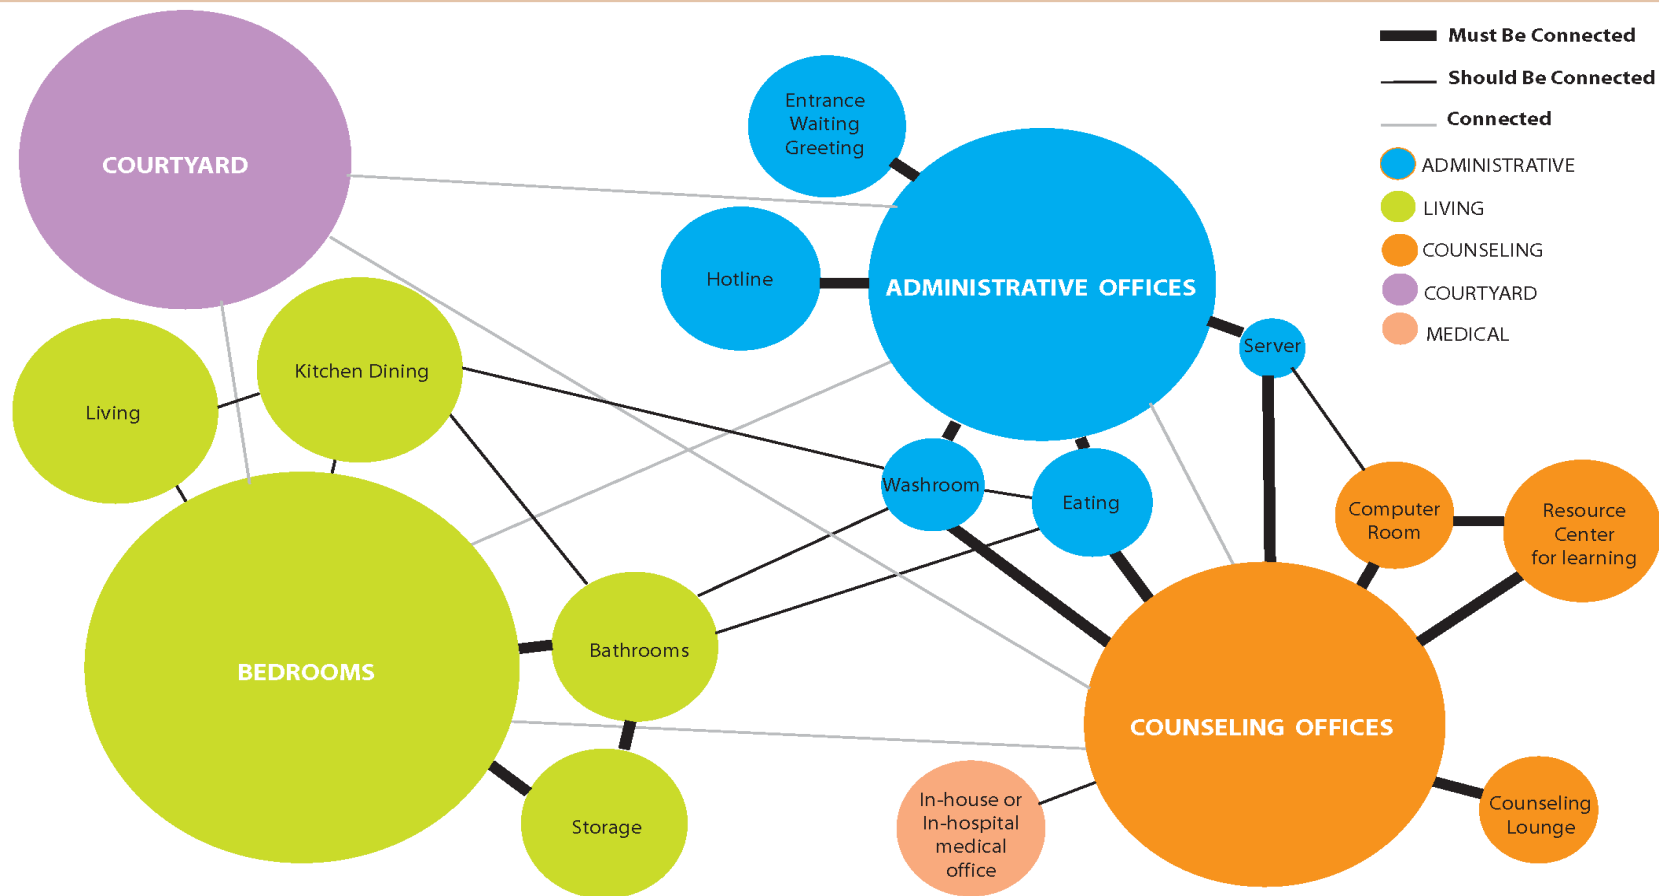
Must Be Connected
Should Be Connected
Connected
ADMINISTRATIVE
LIVING
COUNSELING
COURTYARD
MEDICAL

COURTYARD

Entrance Waiting Greeting

Hotline

ADMINISTRATIVE OFFICES

Server

Living

Kitchen Dining

Washroom

Eating

Computer Room

Resource Center for learning

BEDROOMS

Bathrooms

COUNSELING OFFICES

Storage

In-house or In-hospital medical office

Counseling Lounge